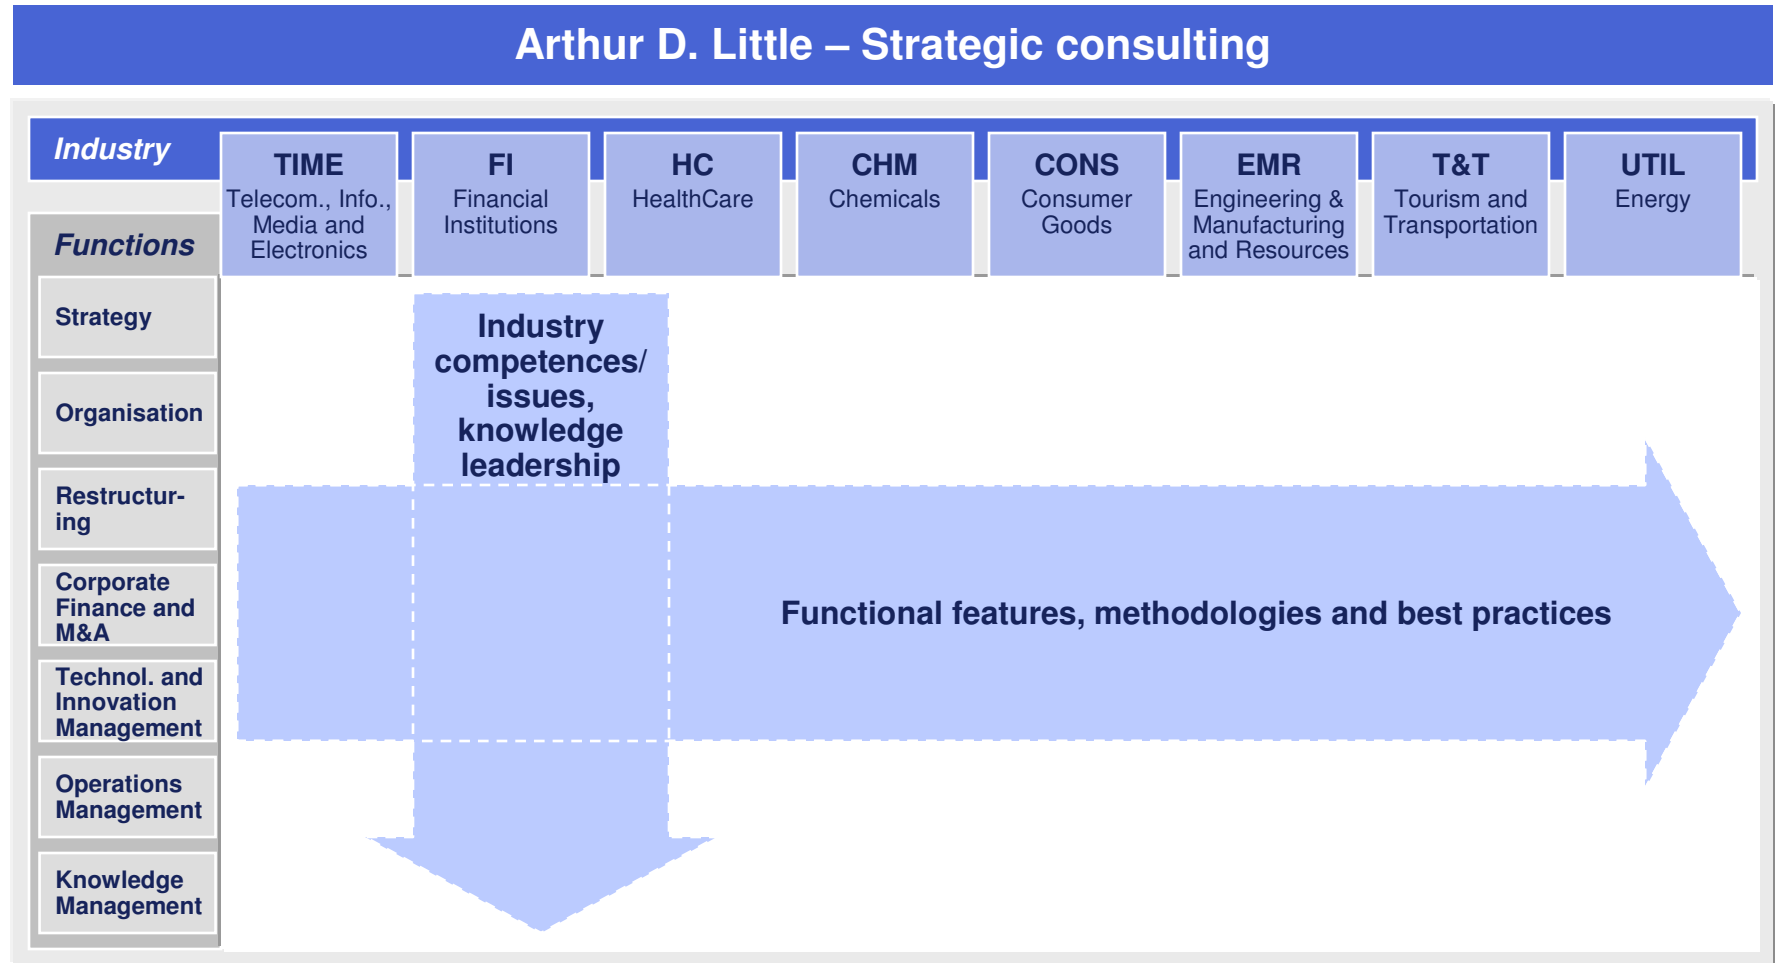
Arthur D. Little – Strategic consulting

Industry

TIME
Telecom., Info., Media and Electronics

FI
Financial Institutions

HC
HealthCare

CHM
Chemicals

CONS
Consumer Goods

EMR
Engineering & Manufacturing and Resources

T&T
Tourism and Transportation

UTIL
Energy

Functions

Strategy

Organisation

Restructuring

Corporate Finance and M&A

Technol. and Innovation Management

Operations Management

Knowledge Management

Industry competences/ issues, knowledge leadership

Functional features, methodologies and best practices